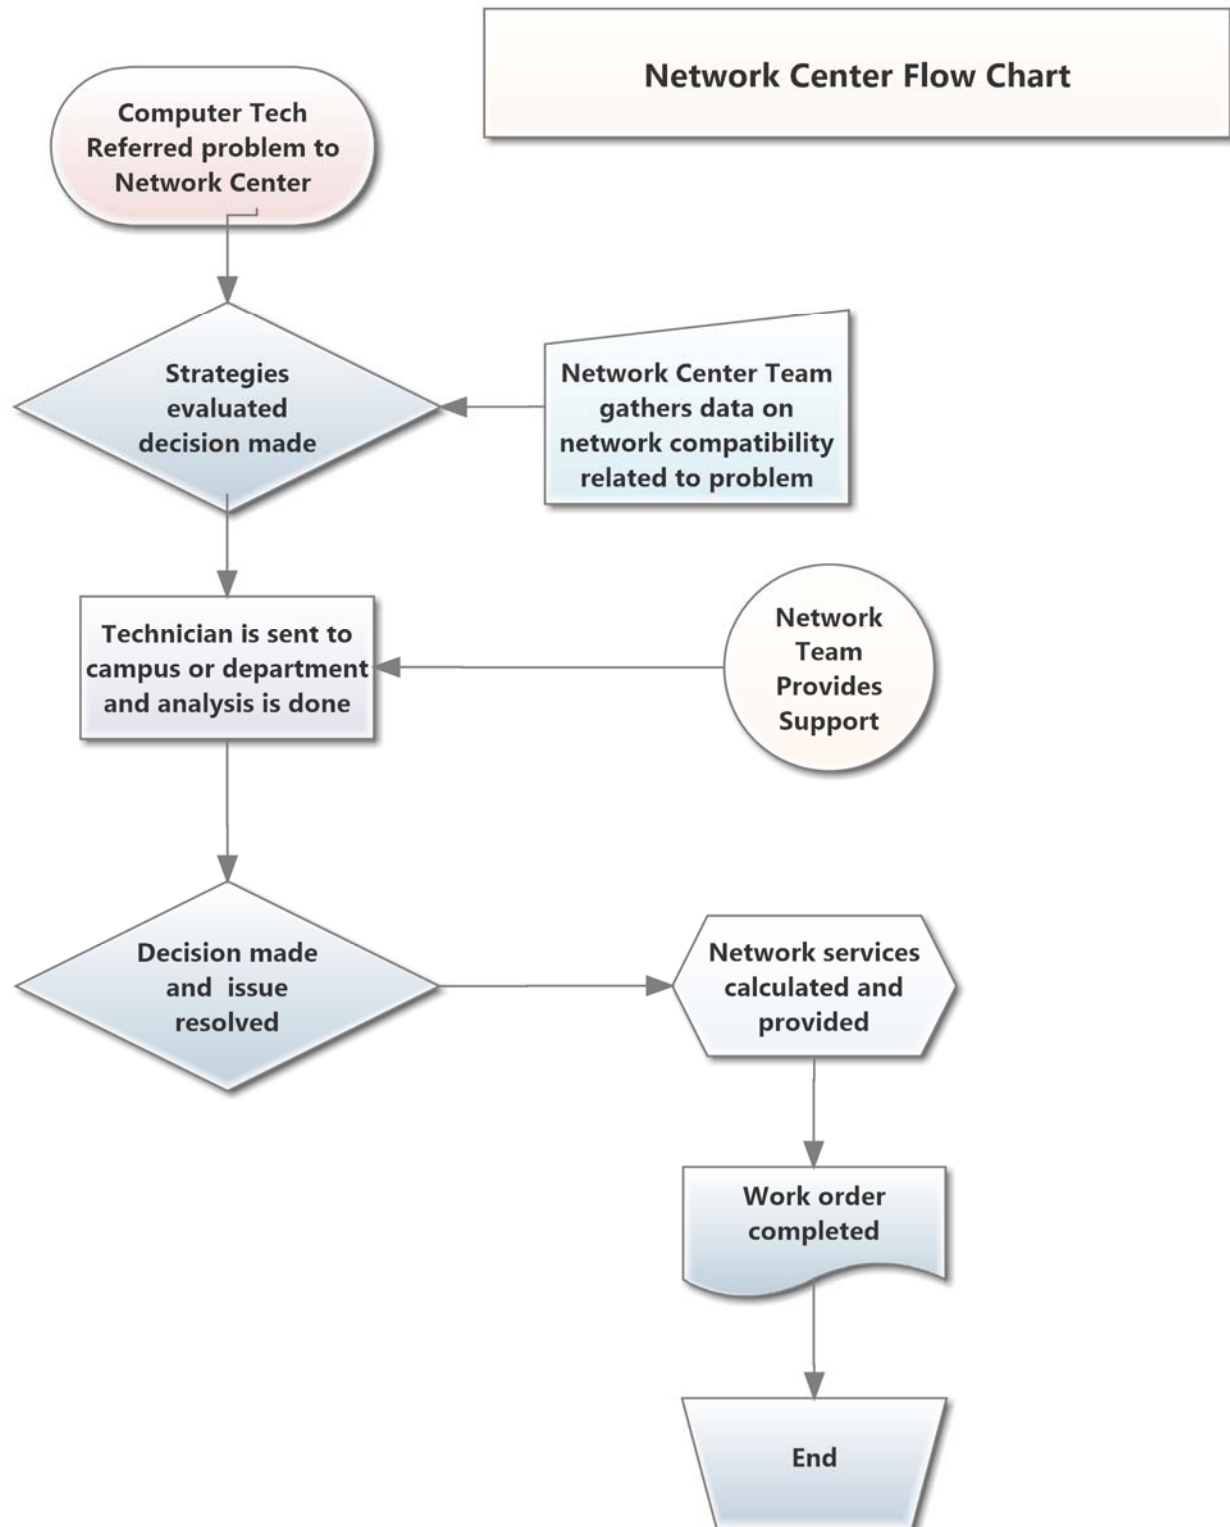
Network Center Flow Chart

Computer Tech Referred problem to Network Center

Strategies evaluated decision made

Network Center Team gathers data on network compatibility related to problem

Technician is sent to campus or department and analysis is done

Network Team Provides Support

Decision made and issue resolved

Network services calculated and provided

Work order completed

End